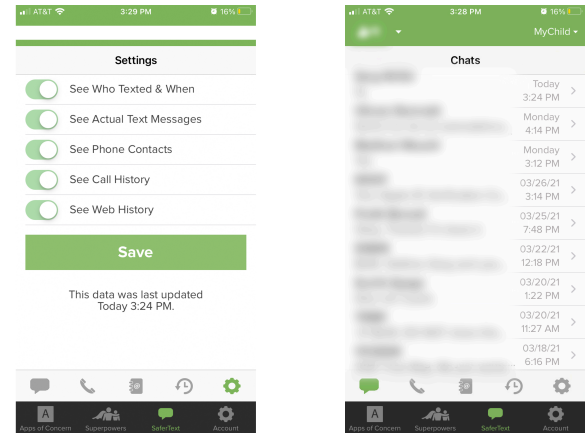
AT&T 3:29 PM 16%

Settings

See Who Texted & When

See Actual Text Messages

See Phone Contacts

See Call History

See Web History

Save

This data was last updated Today 3:24 PM.

Apps of Concern Superpowers SaferText Account

AT&T 3:28 PM 16%

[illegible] MyChild

Chats

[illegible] Today 3:24 PM

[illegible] Monday 4:14 PM

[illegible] Monday 3:12 PM

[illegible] 03/26/21 3:14 PM

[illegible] 03/25/21 7:48 PM

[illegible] 03/22/21 12:18 PM

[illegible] 03/20/21 1:22 PM

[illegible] 03/20/21 11:27 AM

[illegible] 03/18/21 6:16 PM

Apps of Concern Superpowers SaferText Account